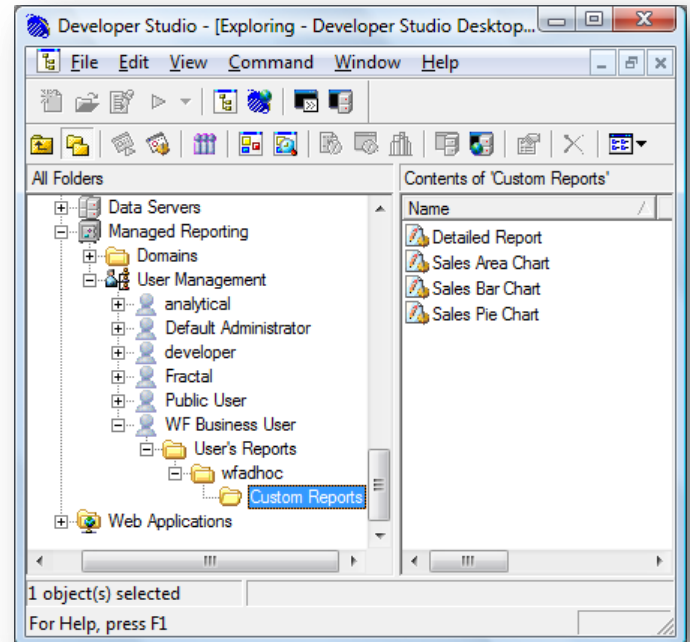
Developer Studio - [Exploring - Developer Studio Desktop...

File Edit View Command Window Help

All Folders

Data Servers
Managed Reporting
Domains
User Management
analytical
Default Administrator
developer
Fractal
Public User
WF Business User
User's Reports
wfadhoc
Custom Reports
Web Applications

Contents of 'Custom Reports'

Name

Detailed Report
Sales Area Chart
Sales Bar Chart
Sales Pie Chart

1 object(s) selected

For Help, press F1